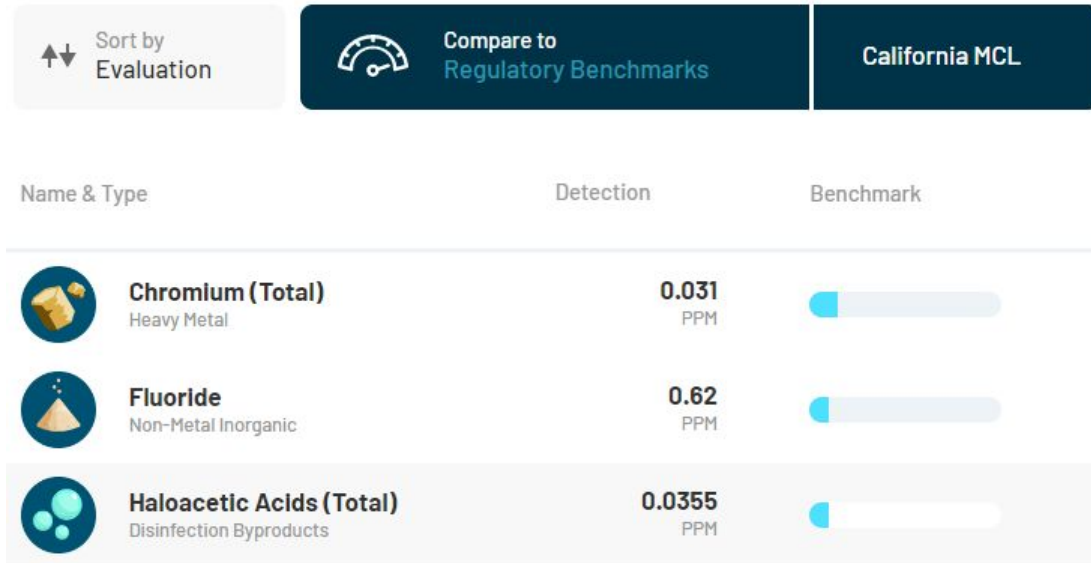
Sort by
Evaluation

Compare to
Regulatory Benchmarks

California MCL

| Name & Type | Detection | Benchmark |
|---|---|---|
| Chromium (Total) Heavy Metal | 0.031 PPM | |
| Fluoride Non-Metal Inorganic | 0.62 PPM | |
| Haloacetic Acids (Total) Disinfection Byproducts | 0.0355 PPM | |